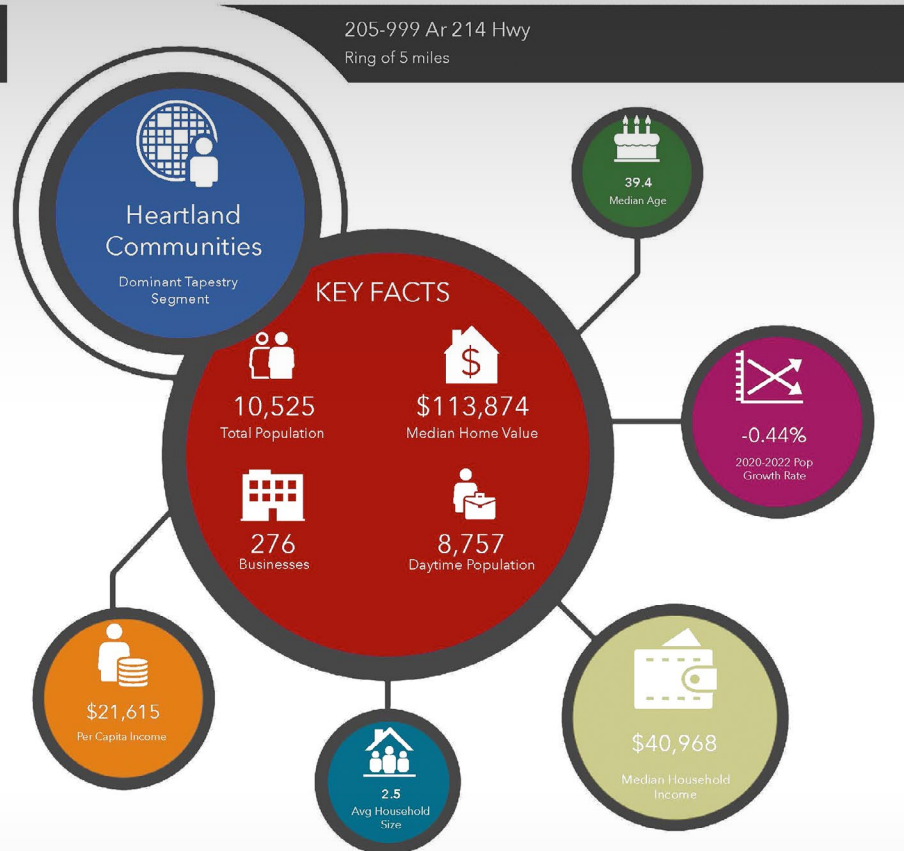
205-999 Ar 214 Hwy
Ring of 5 miles

Heartland Communities
Dominant Tapestry Segment

39.4
Median Age

KEY FACTS

$
10,525
Total Population

$113,874
Median Home Value

-0.44%
2020-2022 Pop Growth Rate

276
Businesses

8,757
Daytime Population

$21,615
Per Capita Income

2.5
Avg Household Size

$40,968
Median Household Income